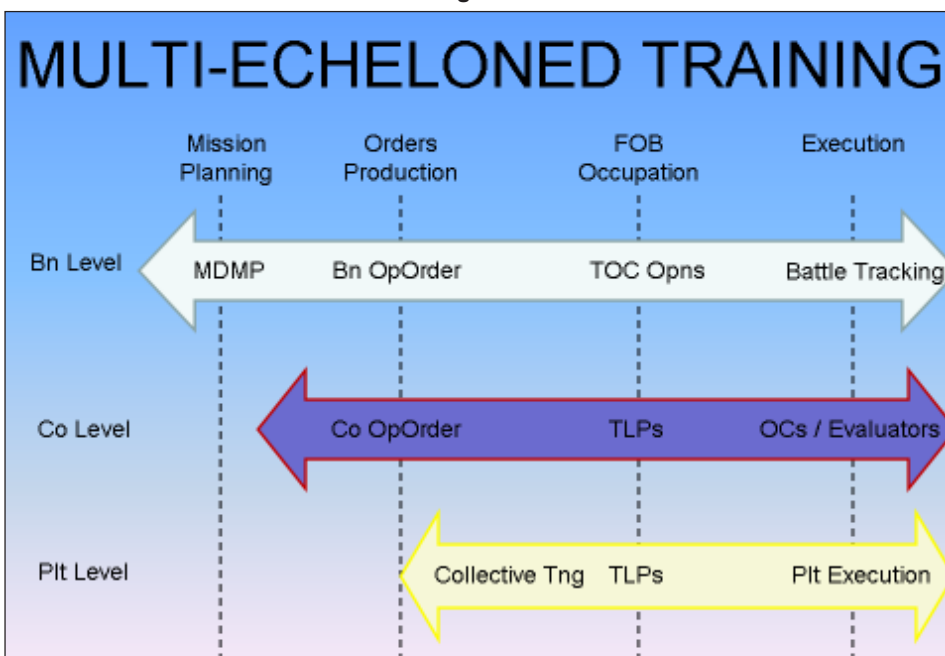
MULTI-ECHELONED TRAINING

| | Mission Planning | Orders Production | FOB Occupation | Execution |
|---|---|---|---|---|
| Bn Level | MDMP | Bn OpOrder | TOC Opns | Battle Tracking |
| Co Level | | Co OpOrder | TLPs | OCs / Evaluators |
| Plt Level | | Collective Tng | TLPs | Plt Execution |